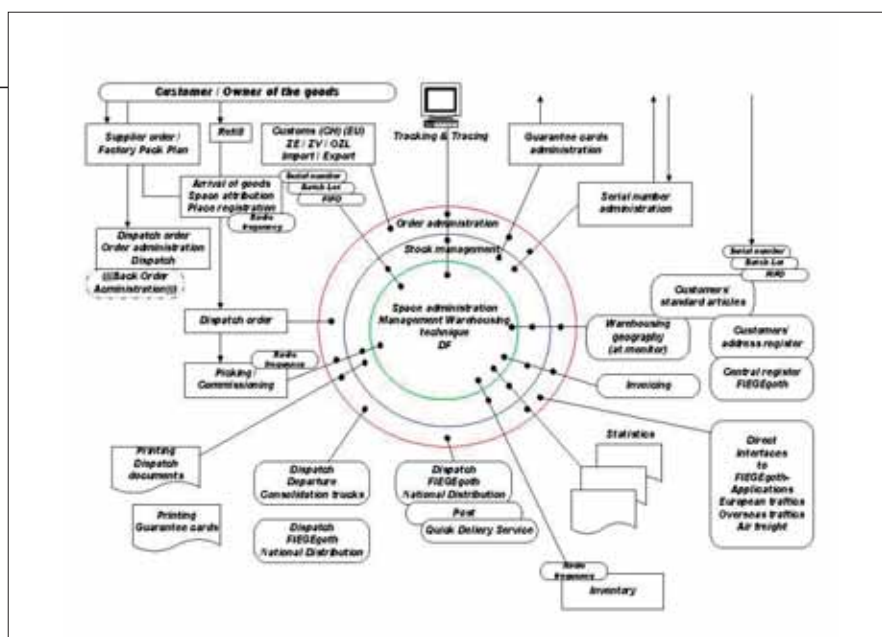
Customer / Owner of the goods

Supplier order / Factory Pack Plan

Refill

Customs (CH) (EU) ZE / ZV / OZL Import / Export

Tracking & Tracing

Guarantee cards administration

Arrival of goods Space attribution Place registration

Serial number

Batch-Lot

RIFO

Radio frequency

Order administration

Stock management

Serial number administration

Dispatch order Order administration Dispatch

(((Back Order Administration)))

Serial number

Batch-Lot

RIFO

Customers' standard articles

Space administration Management Warehousing technique DF

Dispatch order

Warehousing geography (at monitor)

Customers' address register

Radio frequency

Picking Commissioning

Central register FIEGEgoth

Invoicing

Statistics

Direct interfaces to FIEGEgoth-Applications European traffics Overseas traffics Air freight

Printing Dispatch documents

Dispatch Departure Consolidation trucks

Dispatch FIEGEgoth National Distribution

Post

Quick Delivery Service

Printing Guarantee cards

Dispatch FIEGEgoth National Distribution

Radio frequency

Inventory